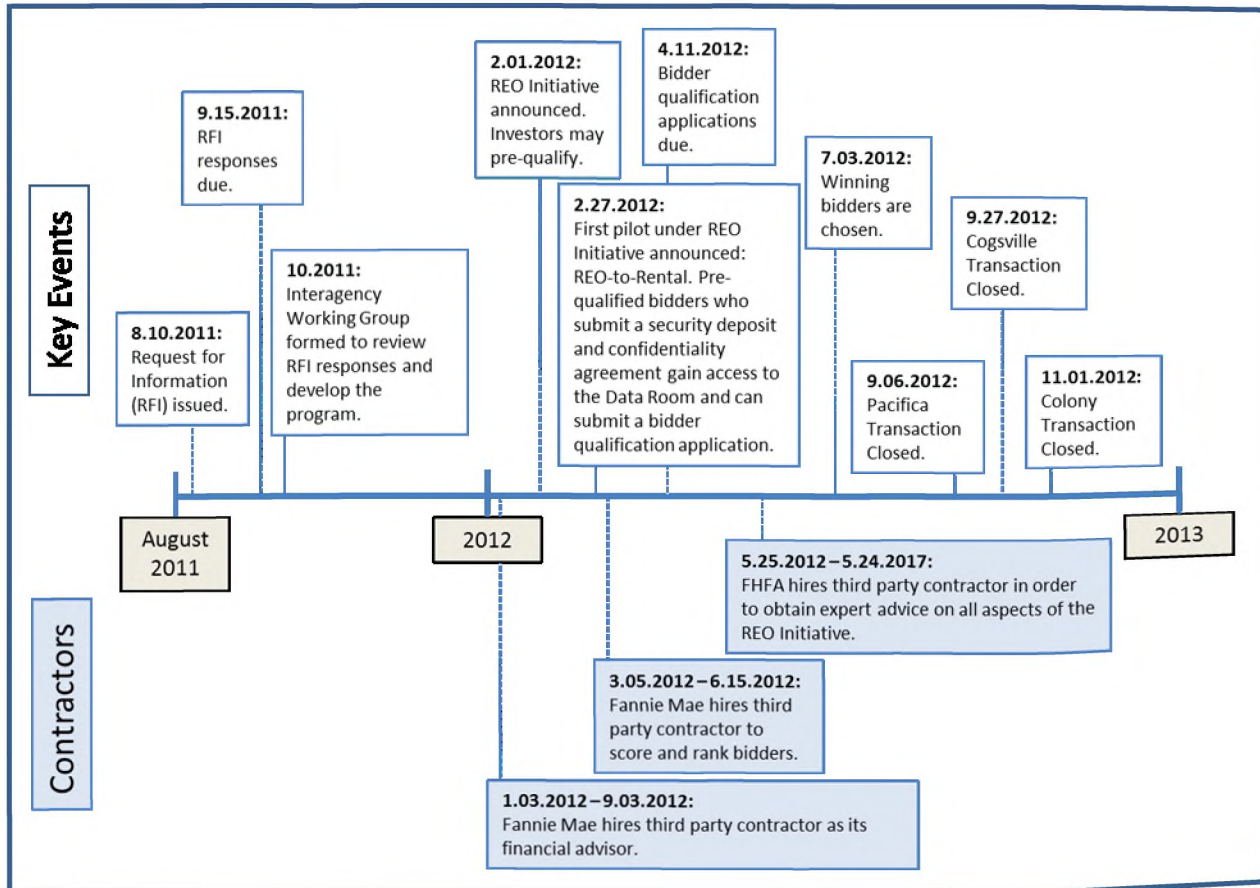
Key Events

8.10.2011: Request for Information (RFI) issued.

9.15.2011: RFI responses due.

10.2011: Interagency Working Group formed to review RFI responses and develop the program.

2.01.2012: REO Initiative announced. Investors may pre-qualify.

2.27.2012: First pilot under REO Initiative announced: REO-to-Rental. Pre-qualified bidders who submit a security deposit and confidentiality agreement gain access to the Data Room and can submit a bidder qualification application.

4.11.2012: Bidder qualification applications due.

7.03.2012: Winning bidders are chosen.

9.06.2012: Pacifica Transaction Closed.

9.27.2012: Cogsville Transaction Closed.

11.01.2012: Colony Transaction Closed.

August 2011

2012

2013

Contractors

5.25.2012 – 5.24.2017: FHFA hires third party contractor in order to obtain expert advice on all aspects of the REO Initiative.

3.05.2012 – 6.15.2012: Fannie Mae hires third party contractor to score and rank bidders.

1.03.2012 – 9.03.2012: Fannie Mae hires third party contractor as its financial advisor.